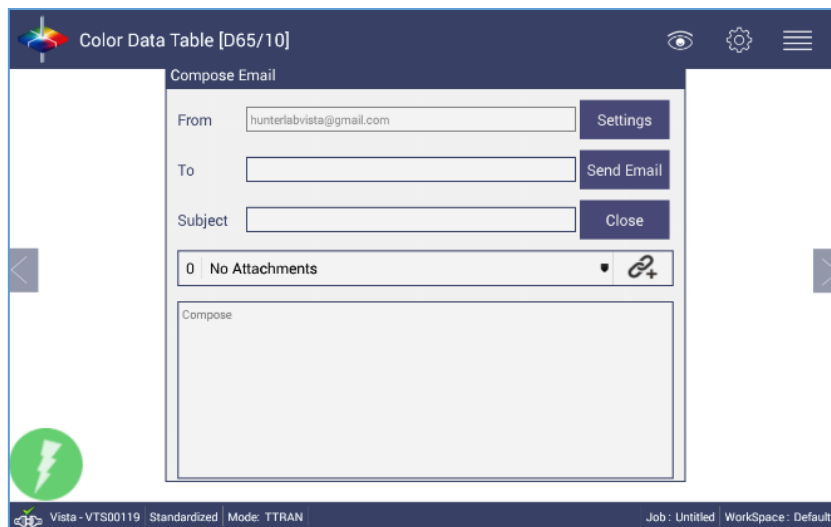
Color Data Table [D65/10]

Compose Email

From hunterlabvista@gmail.com Settings

To Send Email

Subject Close

0 No Attachments

Compose

Vista - VTS00119 Standardized Mode: TTRAN Job : Untitled WorkSpace : Default